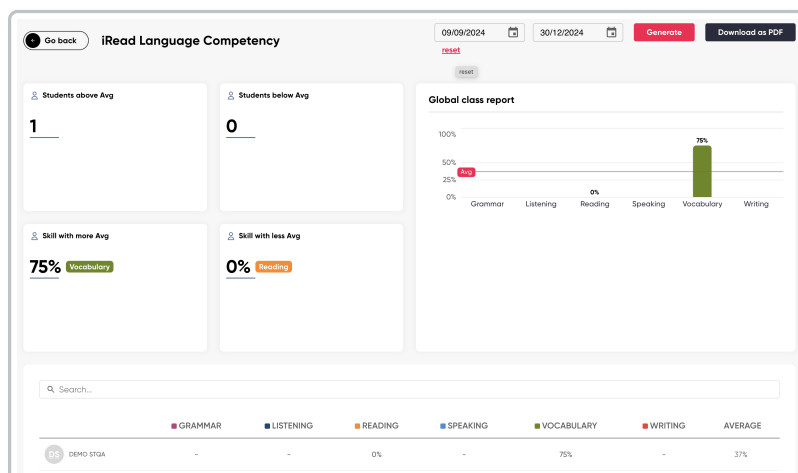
Go back iRead Language Competency

09/09/2024 30/12/2024 Generate Download as PDF

reset

reset

Students above Avg

1

Students below Avg

0

Global class report

100%
50%
25%
0%
Avg
75%
0%
Grammar Listening Reading Speaking Vocabulary Writing

Skill with more Avg

75% Vocabulary

Skill with less Avg

0% Reading

Search...

| | GRAMMAR | LISTENING | READING | SPEAKING | VOCABULARY | WRITING | AVERAGE |
|---|---|---|---|---|---|---|---|
| DS DEMO STQA | - | - | 0% | - | 75% | - | 37% |